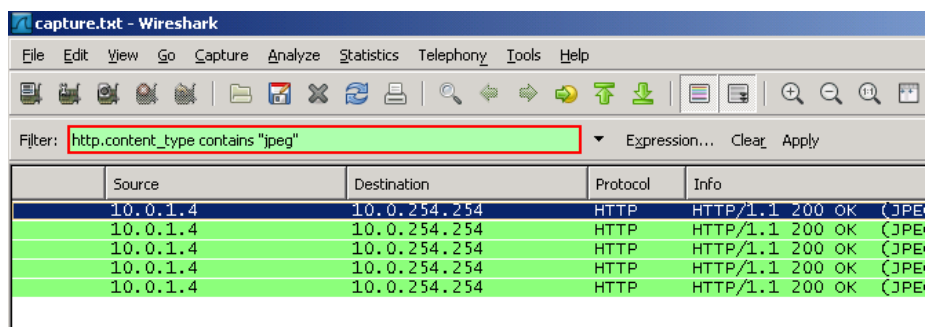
capture.txt - Wireshark

File Edit View Go Capture Analyze Statistics Telephony Tools Help

Filter: http.content_type contains "jpeg"

Expression... Clear Apply

| | Source | Destination | Protocol | Info |
|---|---|---|---|---|
| | 10.0.1.4 | 10.0.254.254 | HTTP | HTTP/1.1 200 OK (JPE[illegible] |
| | 10.0.1.4 | 10.0.254.254 | HTTP | HTTP/1.1 200 OK (JPE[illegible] |
| | 10.0.1.4 | 10.0.254.254 | HTTP | HTTP/1.1 200 OK (JPE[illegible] |
| | 10.0.1.4 | 10.0.254.254 | HTTP | HTTP/1.1 200 OK (JPE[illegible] |
| | 10.0.1.4 | 10.0.254.254 | HTTP | HTTP/1.1 200 OK (JPE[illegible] |